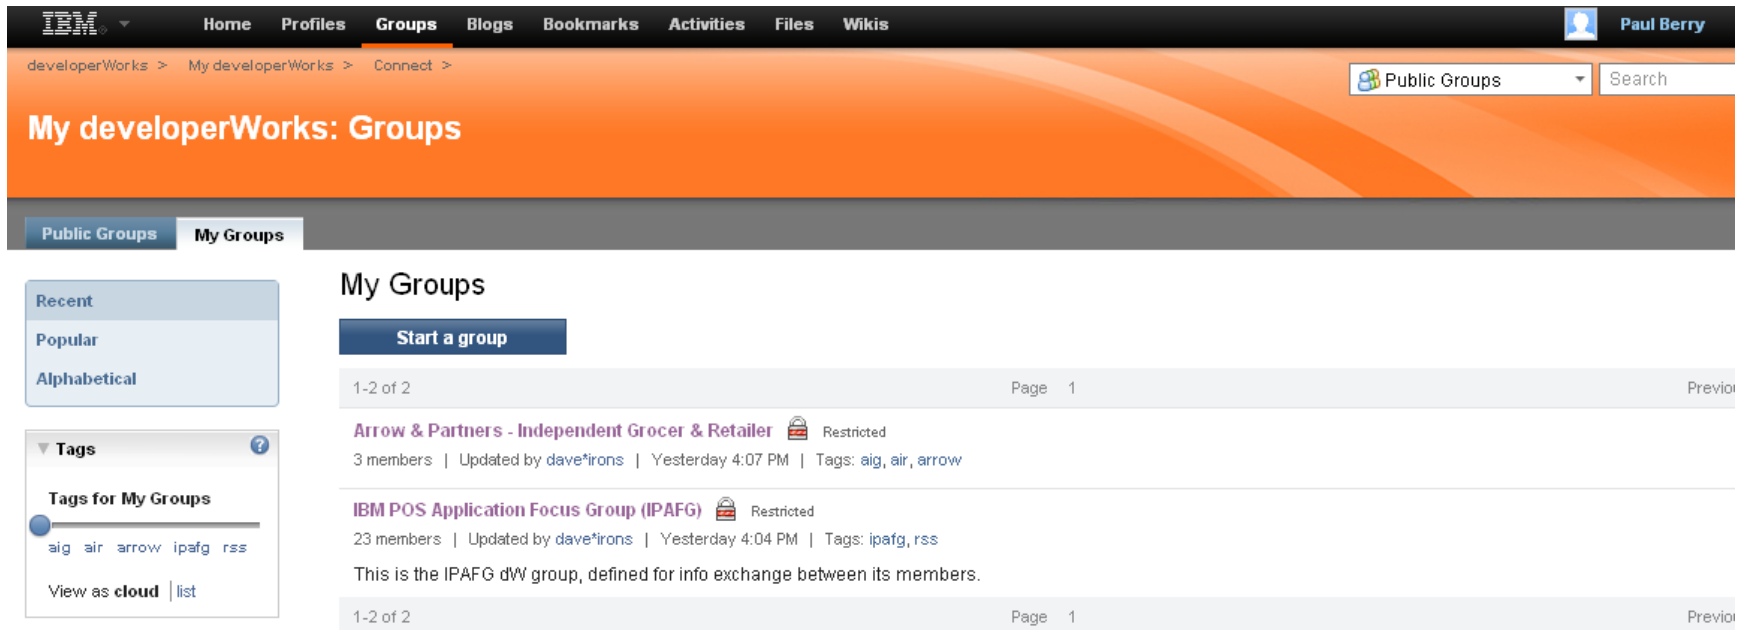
IBM Home Profiles Groups Blogs Bookmarks Activities Files Wikis

Paul Berry

developerWorks > My developerWorks > Connect >

Public Groups Search

My developerWorks: Groups

Public Groups My Groups

Recent
Popular
Alphabetical

Tags

Tags for My Groups

aig air arrow ipafg rss

View as cloud | list

My Groups

Start a group

1-2 of 2 Page 1 Previo

Arrow & Partners - Independent Grocer & Retailer Restricted
3 members | Updated by dave*irons | Yesterday 4:07 PM | Tags: aig, air, arrow

IBM POS Application Focus Group (IPAFG) Restricted
23 members | Updated by dave*irons | Yesterday 4:04 PM | Tags: ipafg, rss

This is the IPAFG dW group, defined for info exchange between its members.

1-2 of 2 Page 1 Previo